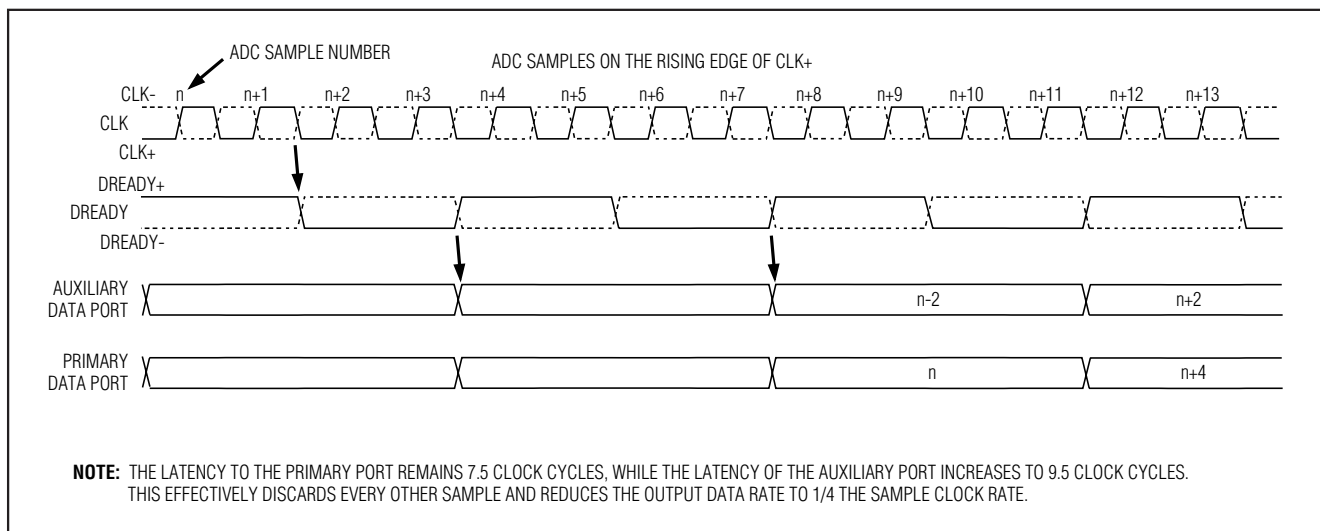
ADC SAMPLE NUMBER

ADC SAMPLES ON THE RISING EDGE OF CLK+

CLK-
CLK
CLK+

n n+1 n+2 n+3 n+4 n+5 n+6 n+7 n+8 n+9 n+10 n+11 n+12 n+13

DREADY+
DREADY
DREADY-

AUXILIARY DATA PORT

n-2 n+2

PRIMARY DATA PORT

n n+4

**NOTE:** THE LATENCY TO THE PRIMARY PORT REMAINS 7.5 CLOCK CYCLES, WHILE THE LATENCY OF THE AUXILIARY PORT INCREASES TO 9.5 CLOCK CYCLES. THIS EFFECTIVELY DISCARDS EVERY OTHER SAMPLE AND REDUCES THE OUTPUT DATA RATE TO 1/4 THE SAMPLE CLOCK RATE.